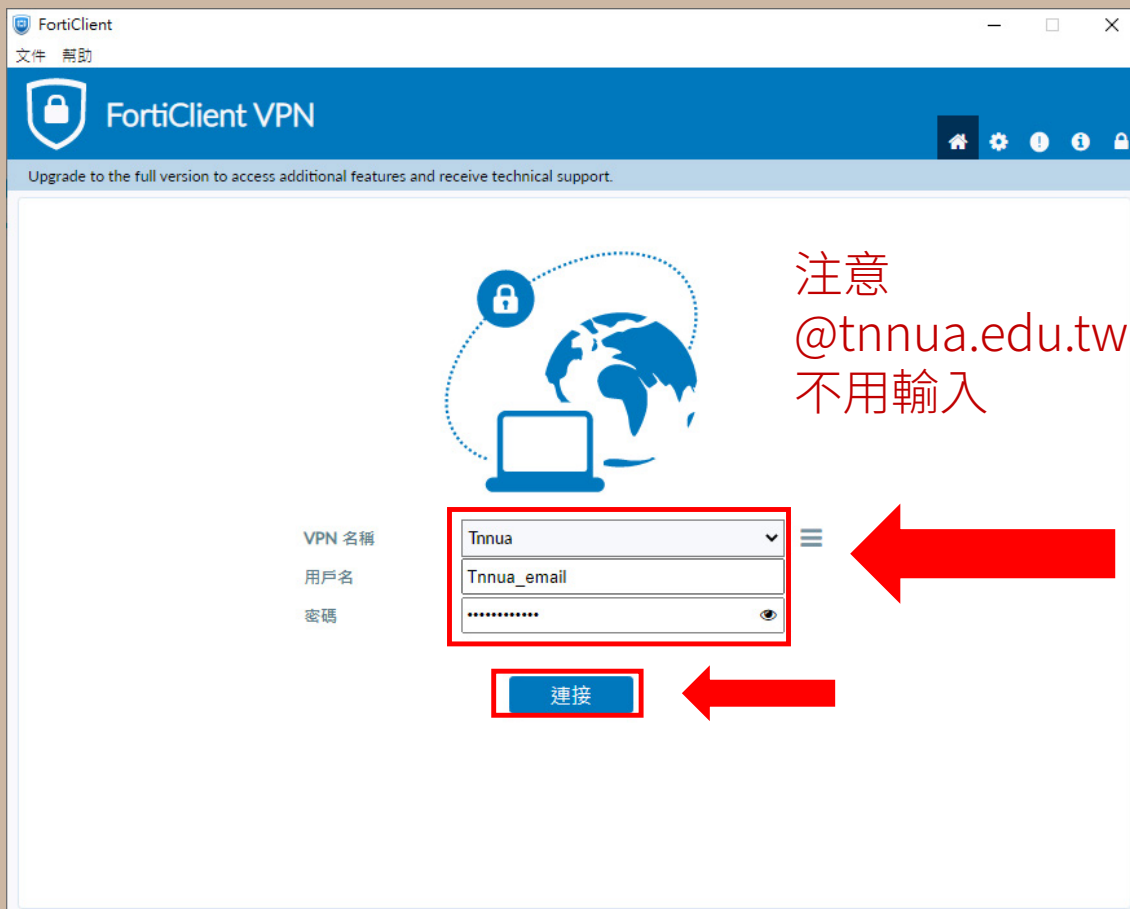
FortiClient

文件 幫助

FortiClient VPN

Upgrade to the full version to access additional features and receive technical support.

注意
@tnnua.edu.tw
不用輸入

VPN 名稱 Tnnua
用戶名 Tnnua_email
密碼 ••••••••••••

連接